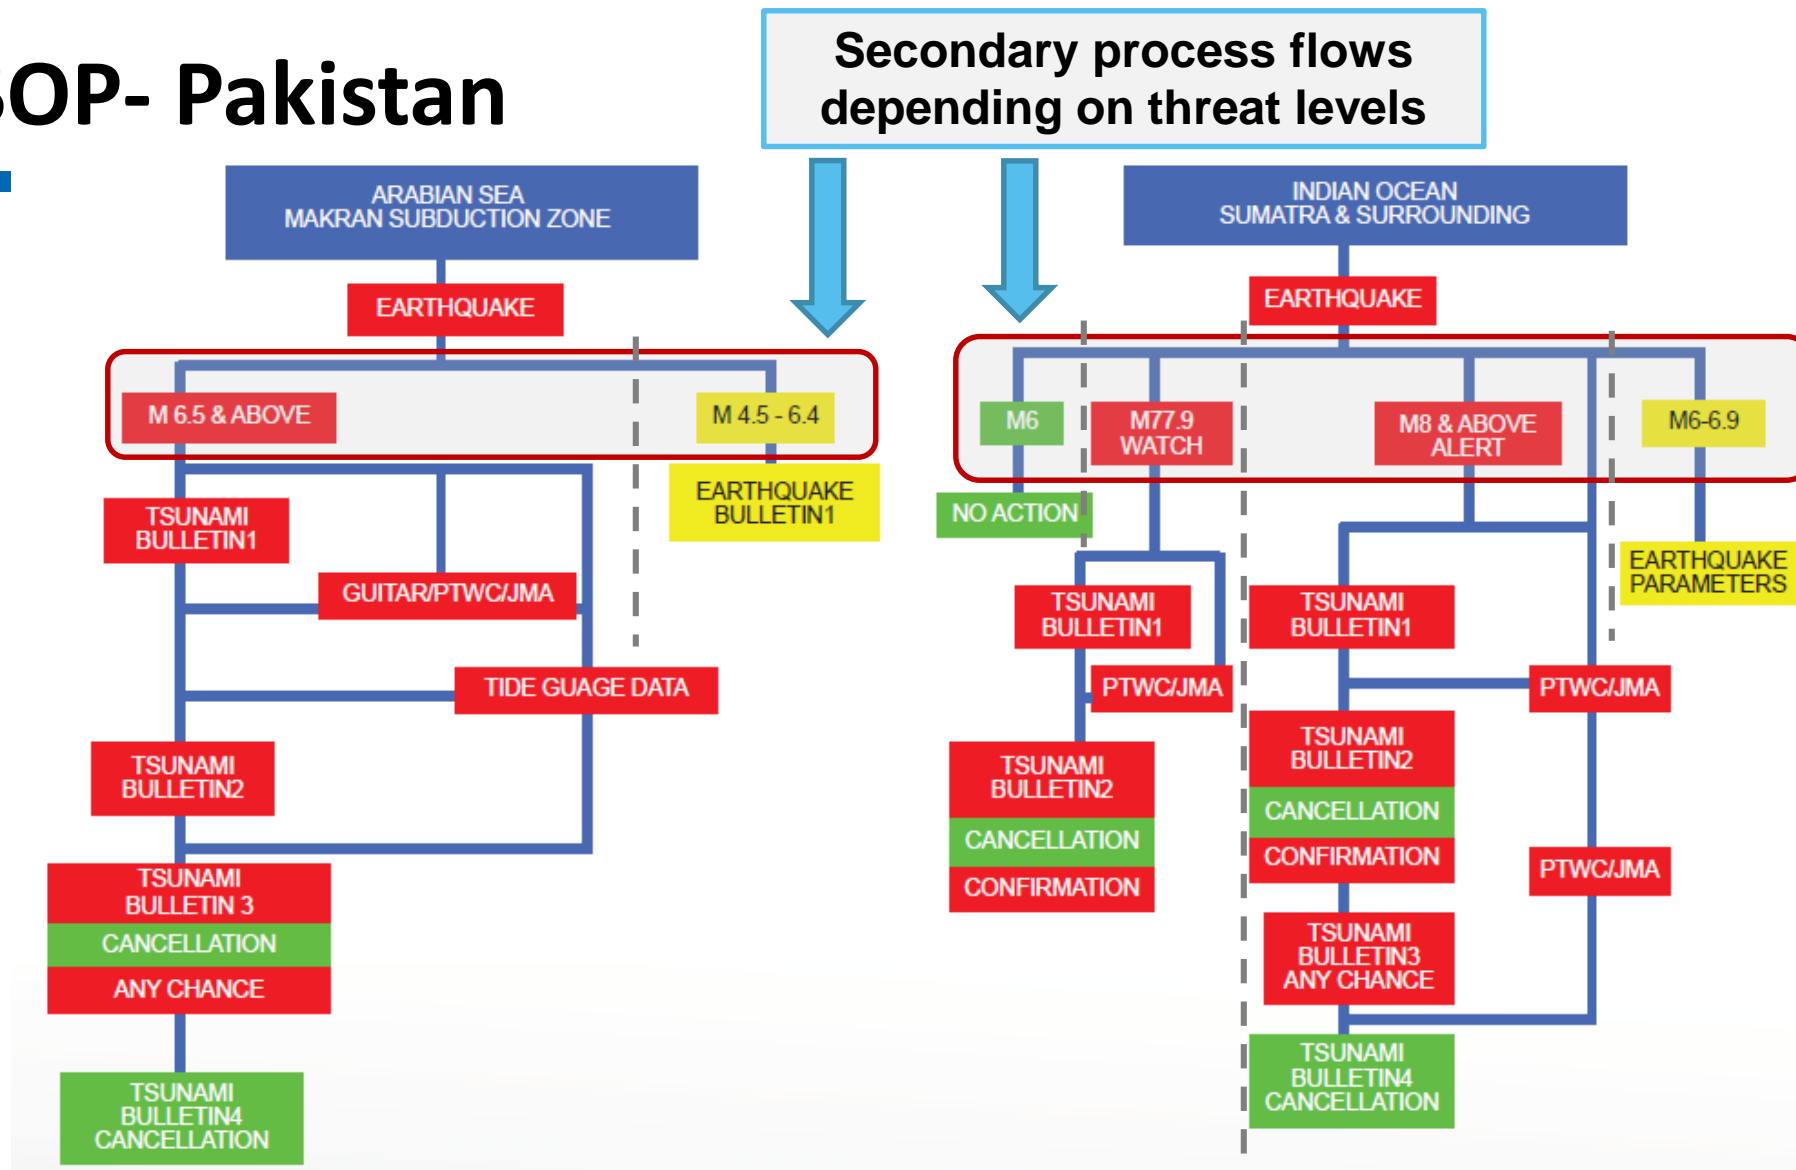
OP- Pakistan

Secondary process flows depending on threat levels

ARABIAN SEA
MAKRAN SUBDUCTION ZONE

EARTHQUAKE

M 6.5 & ABOVE

M 4.5 - 6.4

EARTHQUAKE BULLETIN1

TSUNAMI BULLETIN1

GUITAR/PTWC/JMA

TIDE GUAGE DATA

TSUNAMI BULLETIN2

TSUNAMI BULLETIN 3

CANCELLATION

ANY CHANCE

TSUNAMI BULLETIN4 CANCELLATION

INDIAN OCEAN
SUMATRA & SURROUNDING

EARTHQUAKE

M6

M77.9 WATCH

M8 & ABOVE ALERT

M6-6.9

NO ACTION

EARTHQUAKE PARAMETERS

TSUNAMI BULLETIN1

PTWC/JMA

TSUNAMI BULLETIN2

CANCELLATION

CONFIRMATION

TSUNAMI BULLETIN1

PTWC/JMA

TSUNAMI BULLETIN2

CANCELLATION

CONFIRMATION

PTWC/JMA

TSUNAMI BULLETIN3 ANY CHANCE

TSUNAMI BULLETIN4 CANCELLATION